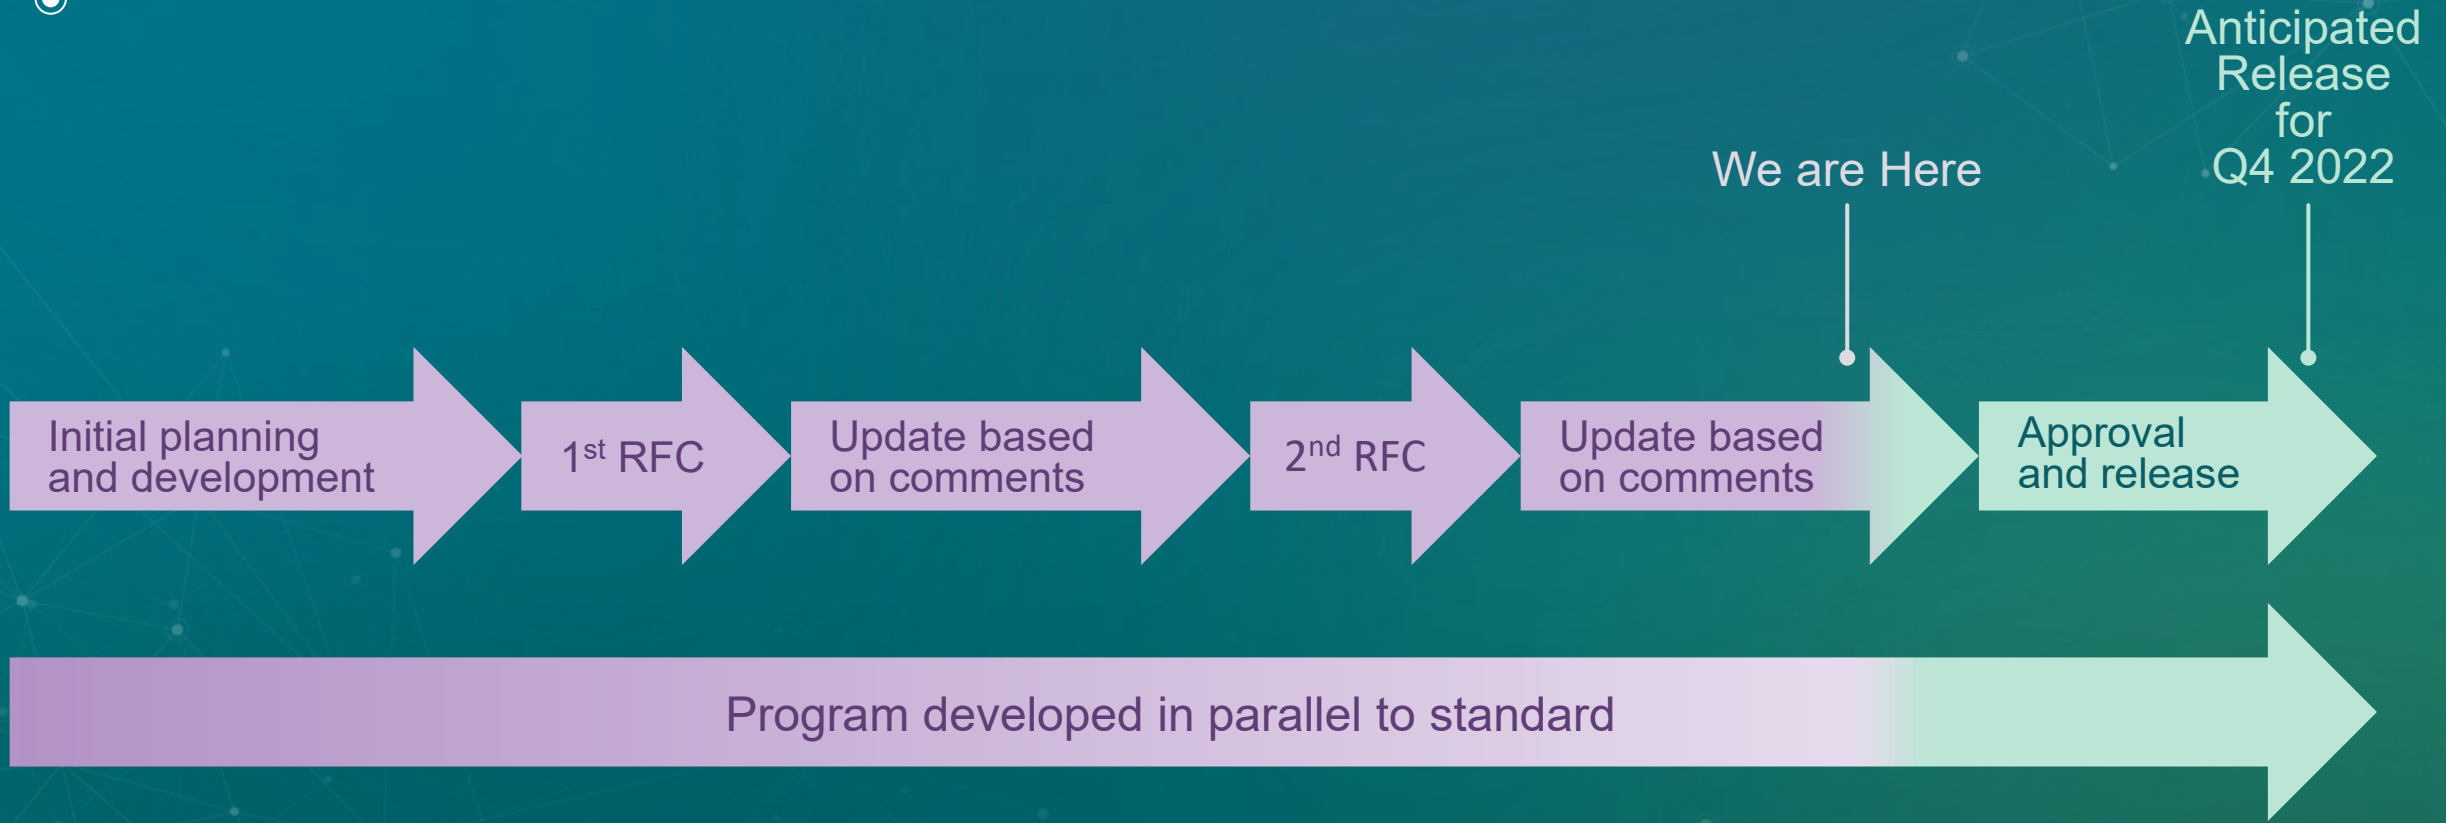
Anticipated Release for Q4 2022

We are Here

Initial planning and development

1$^{st}$ RFC

Update based on comments

2$^{nd}$ RFC

Update based on comments

Approval and release

Program developed in parallel to standard